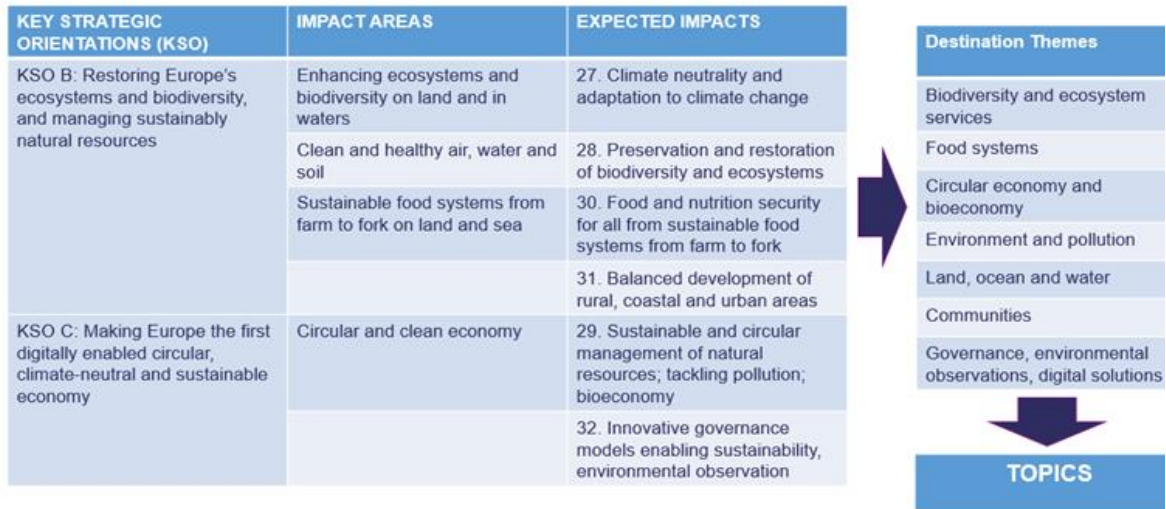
| KEY STRATEGIC ORIENTATIONS (KSO) | IMPACT AREAS | EXPECTED IMPACTS |
|---|---|---|
| KSO B: Restoring Europe's ecosystems and biodiversity, and managing sustainably natural resources | Enhancing ecosystems and biodiversity on land and in waters | 27. Climate neutrality and adaptation to climate change |
| | Clean and healthy air, water and soil | 28. Preservation and restoration of biodiversity and ecosystems |
| | Sustainable food systems from farm to fork on land and sea | 30. Food and nutrition security for all from sustainable food systems from farm to fork |
| | | 31. Balanced development of rural, coastal and urban areas |
| KSO C: Making Europe the first digitally enabled circular, climate-neutral and sustainable economy | Circular and clean economy | 29. Sustainable and circular management of natural resources; tackling pollution; bioeconomy |
| | | 32. Innovative governance models enabling sustainability, environmental observation |

| Destination Themes |
|---|
| Biodiversity and ecosystem services |
| Food systems |
| Circular economy and bioeconomy |
| Environment and pollution |
| Land, ocean and water |
| Communities |
| Governance, environmental observations, digital solutions |

TOPICS